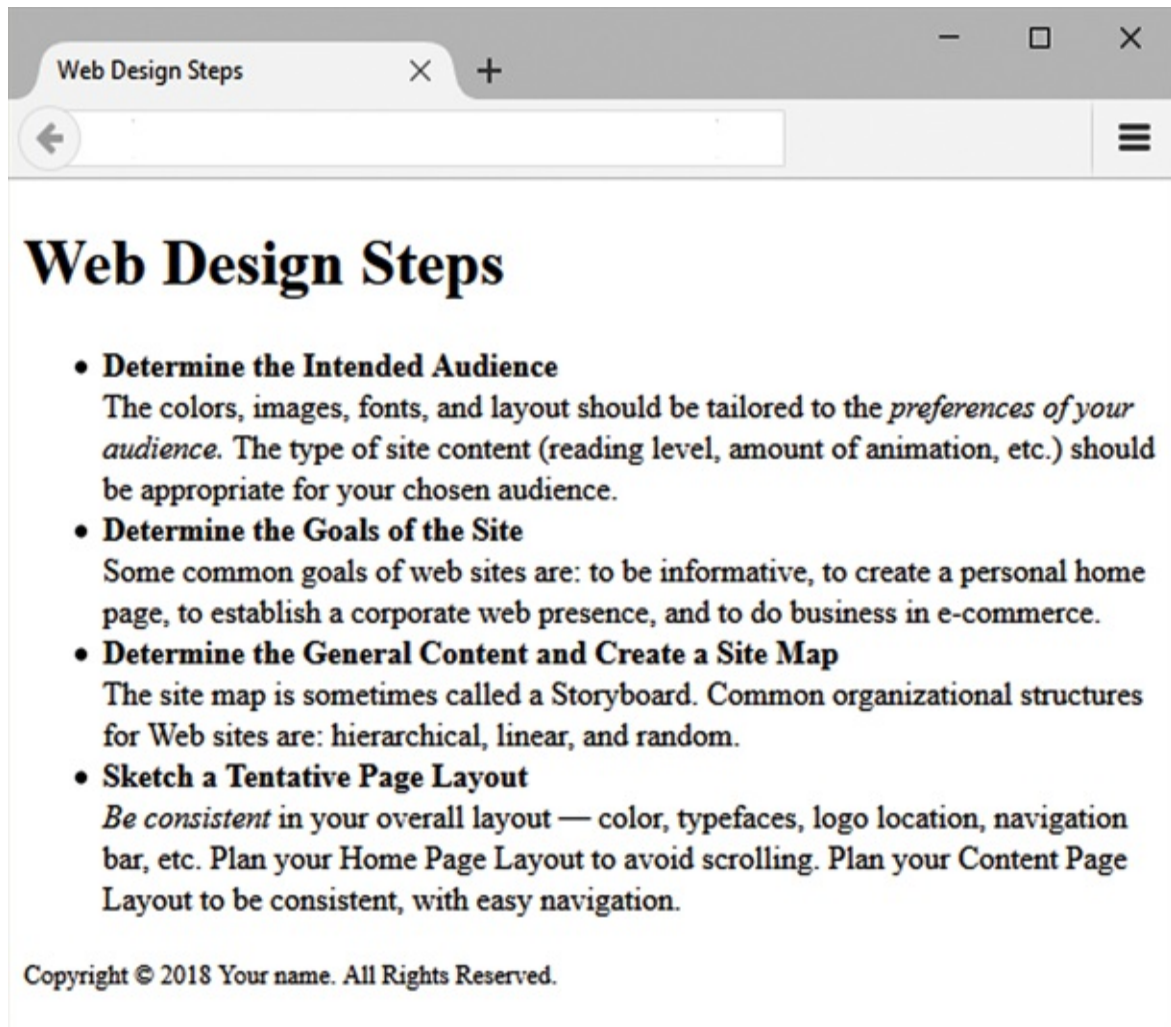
Web Design Steps

# Web Design Steps

- **Determine the Intended Audience**
The colors, images, fonts, and layout should be tailored to the *preferences of your audience.* The type of site content (reading level, amount of animation, etc.) should be appropriate for your chosen audience.
- **Determine the Goals of the Site**
Some common goals of web sites are: to be informative, to create a personal home page, to establish a corporate web presence, and to do business in e-commerce.
- **Determine the General Content and Create a Site Map**
The site map is sometimes called a Storyboard. Common organizational structures for Web sites are: hierarchical, linear, and random.
- **Sketch a Tentative Page Layout**
*Be consistent* in your overall layout — color, typefaces, logo location, navigation bar, etc. Plan your Home Page Layout to avoid scrolling. Plan your Content Page Layout to be consistent, with easy navigation.

Copyright © 2018 Your name. All Rights Reserved.